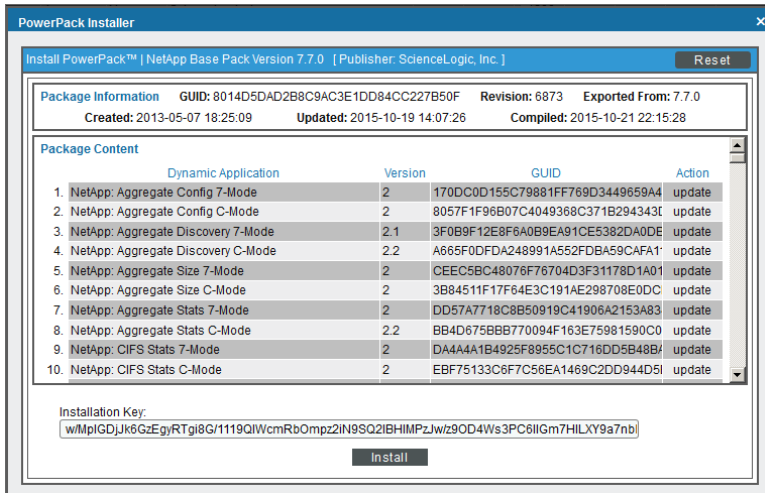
PowerPack Installer

Install PowerPack™ | NetApp Base Pack Version 7.7.0 [ Publisher: ScienceLogic, Inc. ]

Reset

Package Information GUID: 8014D5DAD2B8C9AC3E1DD84CC227B50F Revision: 6873 Exported From: 7.7.0

Created: 2013-05-07 18:25:09 Updated: 2015-10-19 14:07:26 Compiled: 2015-10-21 22:15:28

Package Content

| | Dynamic Application | Version | GUID | Action |
|---|---|---|---|---|
| 1. | NetApp: Aggregate Config 7-Mode | 2 | 170DC0D155C79881FF769D3449659A4 | update |
| 2. | NetApp: Aggregate Config C-Mode | 2 | 8057F1F96B07C4049368C371B294343I | update |
| 3. | NetApp: Aggregate Discovery 7-Mode | 2.1 | 3F0B9F12E8F6A0B9EA91CE5382DA0DE | update |
| 4. | NetApp: Aggregate Discovery C-Mode | 2.2 | A665F0DFDA248991A552FDBA59CAFA1 | update |
| 5. | NetApp: Aggregate Size 7-Mode | 2 | CEEC5BC48076F76704D3F31178D1A01 | update |
| 6. | NetApp: Aggregate Size C-Mode | 2 | 3B84511F17F64E3C191AE298708E0DC | update |
| 7. | NetApp: Aggregate Stats 7-Mode | 2 | DD57A7718C8B50919C41906A2153A83 | update |
| 8. | NetApp: Aggregate Stats C-Mode | 2.2 | BB4D675BBB770094F163E75981590C0 | update |
| 9. | NetApp: CIFS Stats 7-Mode | 2 | DA4A4A1B4925F8955C1C716DD5B48B | update |
| 10. | NetApp: CIFS Stats C-Mode | 2 | EBF75133C6F7C56EA1469C2DD944D5 | update |

Installation Key:

w/MpIGDjJk6GzEgyRTgi8G/1119QIWcmRbOmpz2iN9SQ2IBHIMPzJw/z9OD4Ws3PC6IIGm7HILXY9a7nbI

Install